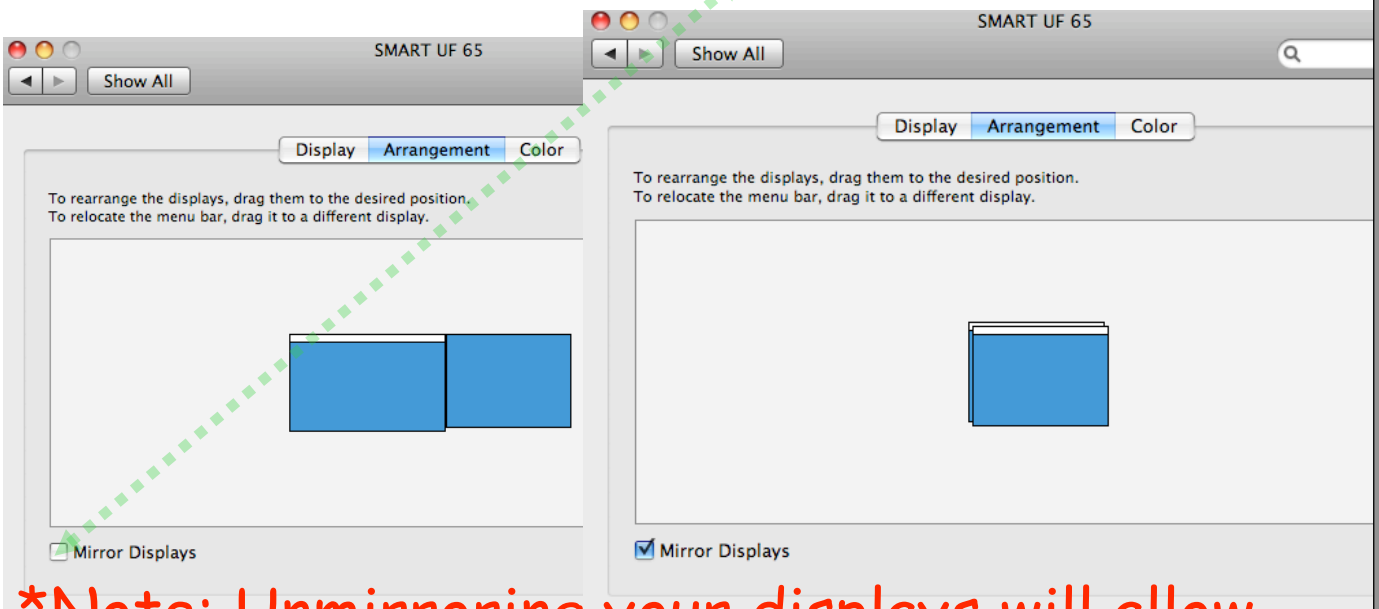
SMART UF 65

Show All

Display | Arrangement | Color

To rearrange the displays, drag them to the desired position.
To relocate the menu bar, drag it to a different display.

Mirror Displays

SMART UF 65

Show All

Display | Arrangement | Color

To rearrange the displays, drag them to the desired position.
To relocate the menu bar, drag it to a different display.

Mirror Displays

*Note: Unmirroring your displays will allow